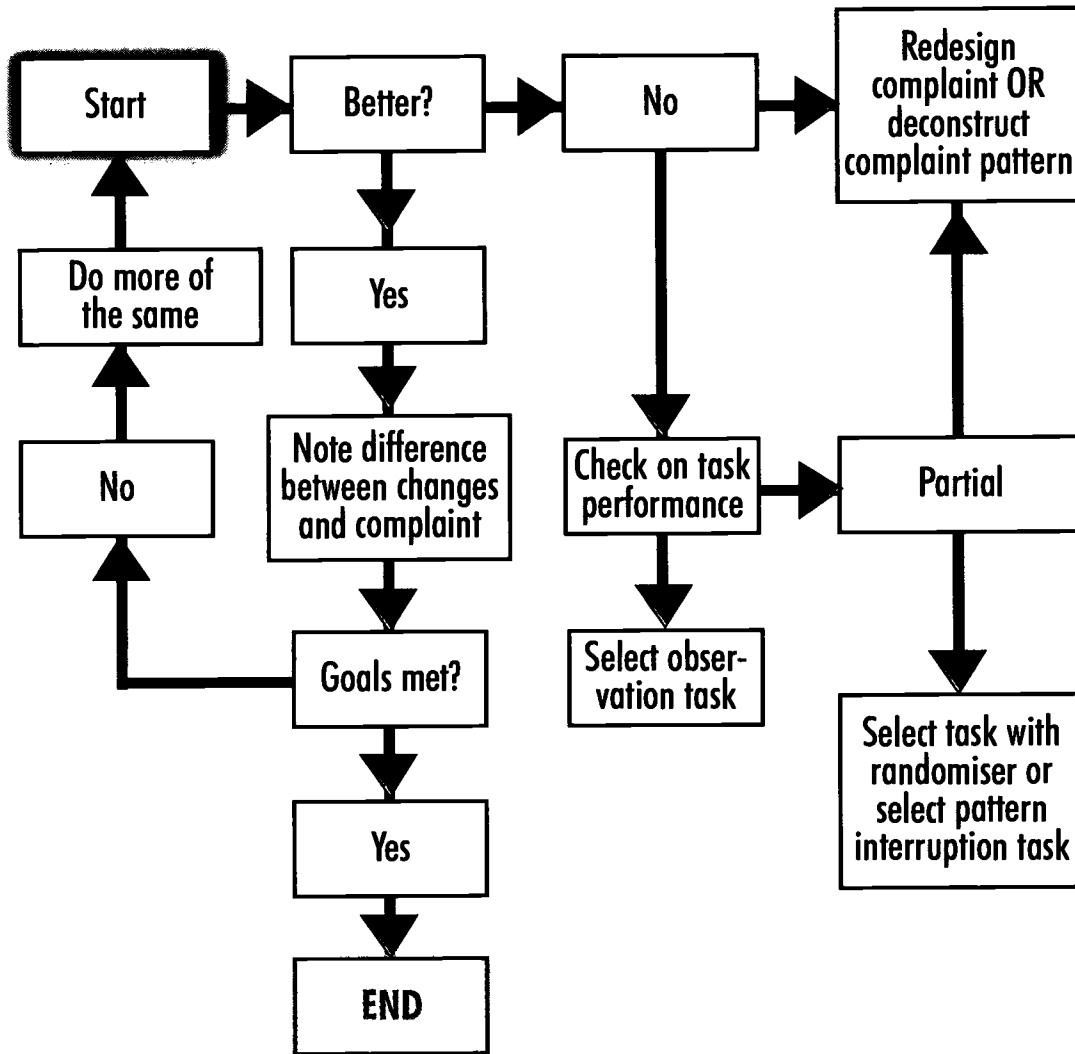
Start

Better?

No

Redesign complaint OR deconstruct complaint pattern

Do more of the same

Yes

Note difference between changes and complaint

No

Check on task performance

Partial

Goals met?

Select observation task

Select task with randomiser or select pattern interruption task

Yes

END